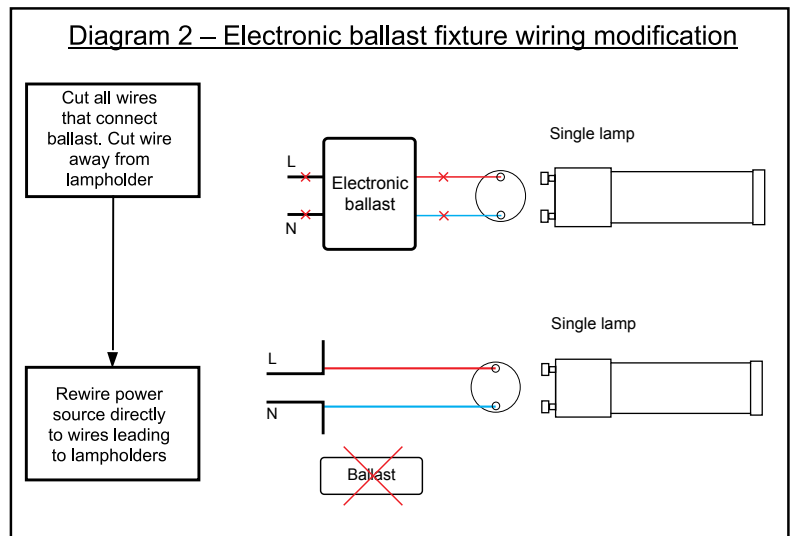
Diagram 2 – Electronic ballast fixture wiring modification

Cut all wires that connect ballast. Cut wire away from lampholder

L

N

Electronic ballast

Single lamp

Rewire power source directly to wires leading to lampholders

L

N

Single lamp

Ballast